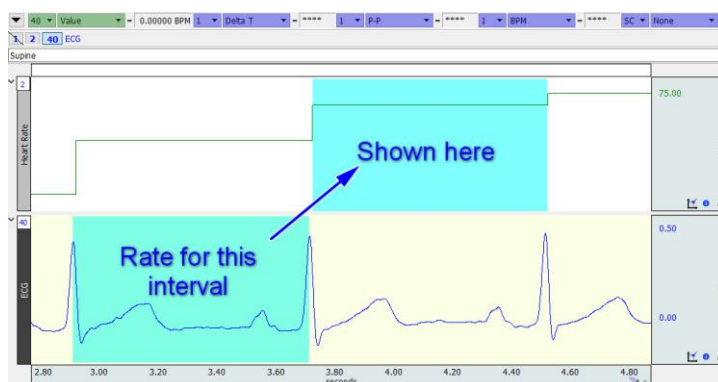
40 Value = 0.00000 BPM 1 Delta T = **** 1 P-P = **** 1 BPM = **** SC None

1 2 40 ECG

Supine

2

Heart Rate

75.00

Shown here

40

ECG

Rate for this interval

0.50

0.00

2.80 3.00 3.20 3.40 3.60 3.80 4.00 4.20 4.40 4.60 4.80

seconds